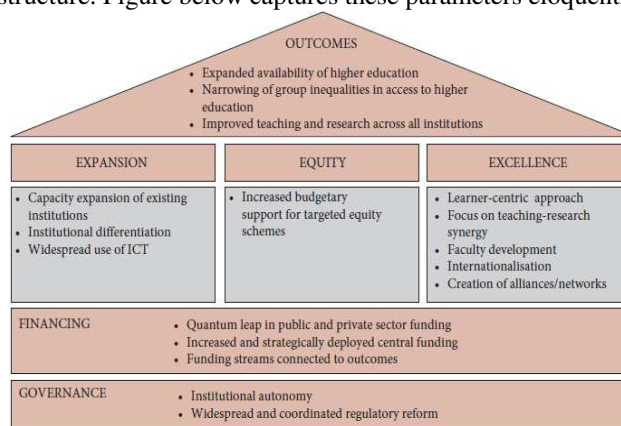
structure. Figure below captures these parameters eloquently

OUTCOMES

- Expanded availability of higher education
- Narrowing of group inequalities in access to higher education
- Improved teaching and research across all institutions

| EXPANSION | EQUITY | EXCELLENCE |
|---|---|---|
| • Capacity expansion of existing institutions • Institutional differentiation • Widespread use of ICT | • Increased budgetary support for targeted equity schemes | • Learner-centric approach • Focus on teaching-research synergy • Faculty development • Internationalisation • Creation of alliances/networks |

FINANCING

- Quantum leap in public and private sector funding
- Increased and strategically deployed central funding
- Funding streams connected to outcomes

GOVERNANCE

- Institutional autonomy
- Widespread and coordinated regulatory reform